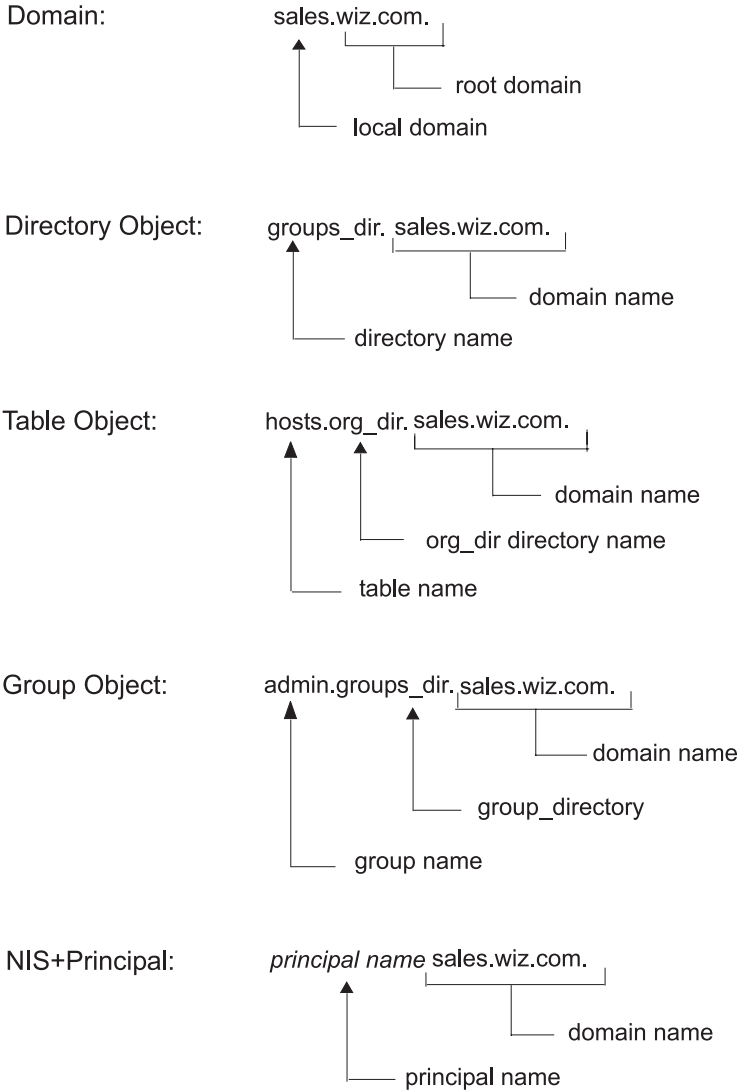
Domain: sales.wiz.com.

root domain

local domain

Directory Object: groups_dir. sales.wiz.com.

domain name

directory name

Table Object: hosts.org_dir. sales.wiz.com.

domain name

org_dir directory name

table name

Group Object: admin.groups_dir. sales.wiz.com.

domain name

group_directory

group name

NIS+Principal: principal name sales.wiz.com.

domain name

principal name